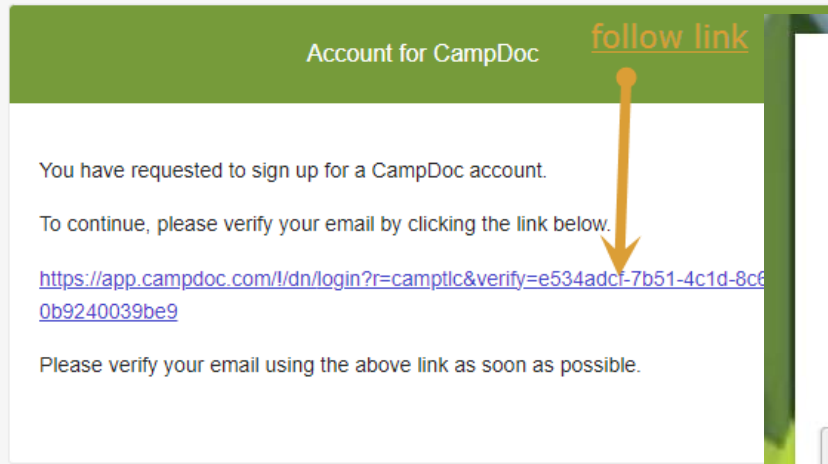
Account for CampDoc

follow link

You have requested to sign up for a CampDoc account.

To continue, please verify your email by clicking the link below.

https://app.campdoc.com/!/dn/login?r=camptlc&verify=e534adcf-7b51-4c1d-8c6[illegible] 0b9240039be9

Please verify your email using the above link as soon as possible.